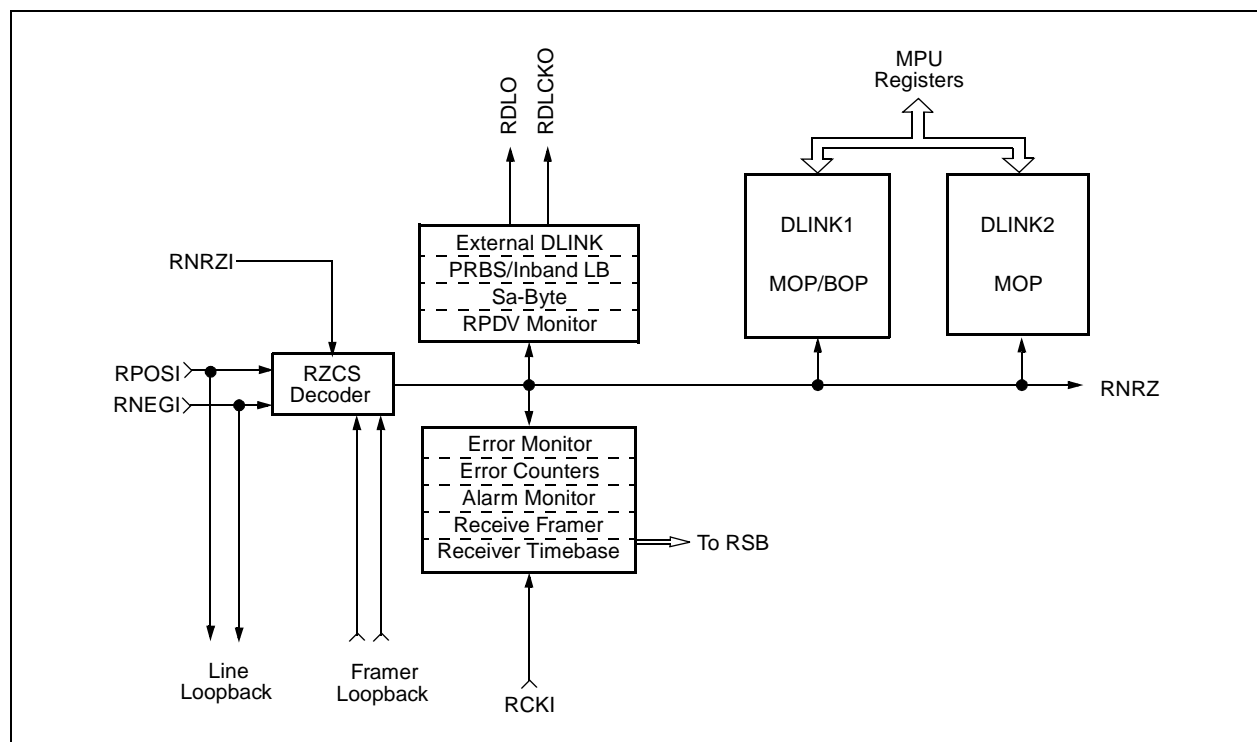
RDLO
RDLCKO

MPU
Registers

External DLINK
PRBS/Inband LB
Sa-Byte
RPDV Monitor

DLINK1
MOP/BOP

DLINK2
MOP

RNRZI

RPOSI
RNEGI

RZCS
Decoder

RNRZ

Error Monitor
Error Counters
Alarm Monitor
Receive Framer
Receiver Timebase

To RSB

Line
Loopback

Framer
Loopback

RCKI